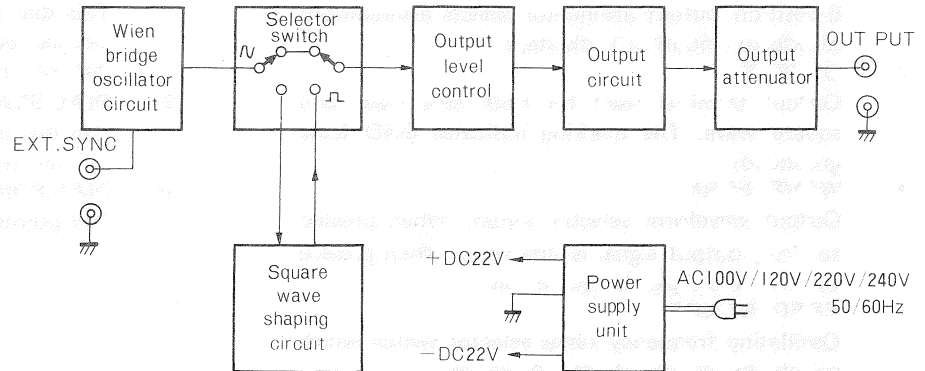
Wien bridge oscillator circuit

Selector switch

Output level control

Output circuit

Output attenuator

OUT PUT

EXT.SYNC

Square wave shaping circuit

+DC22V

−DC22V

Power supply unit

AC100V/120V/220V/240V
50/60Hz